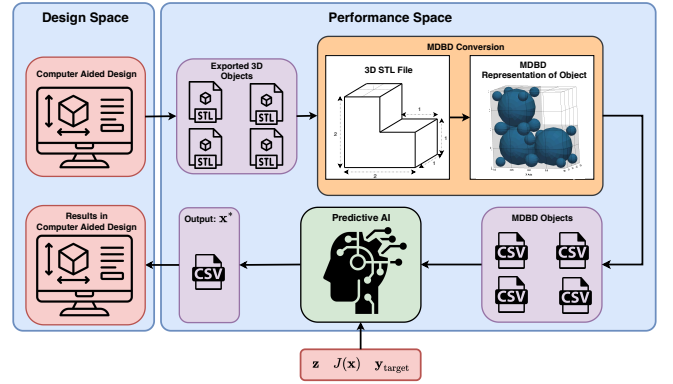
Design Space

Performance Space

Computer Aided Design

Exported 3D Objects

STL

STL

STL

STL

MDBD Conversion

3D STL File

MDBD Representation of Object

1

1

1

2

2

Results in Computer Aided Design

Output: $\mathbf{x}^*$

CSV

Predictive AI

MDBD Objects

CSV

CSV

CSV

CSV

$\mathbf{z}$ $J(\mathbf{x})$ $\mathbf{y}_{\text{target}}$